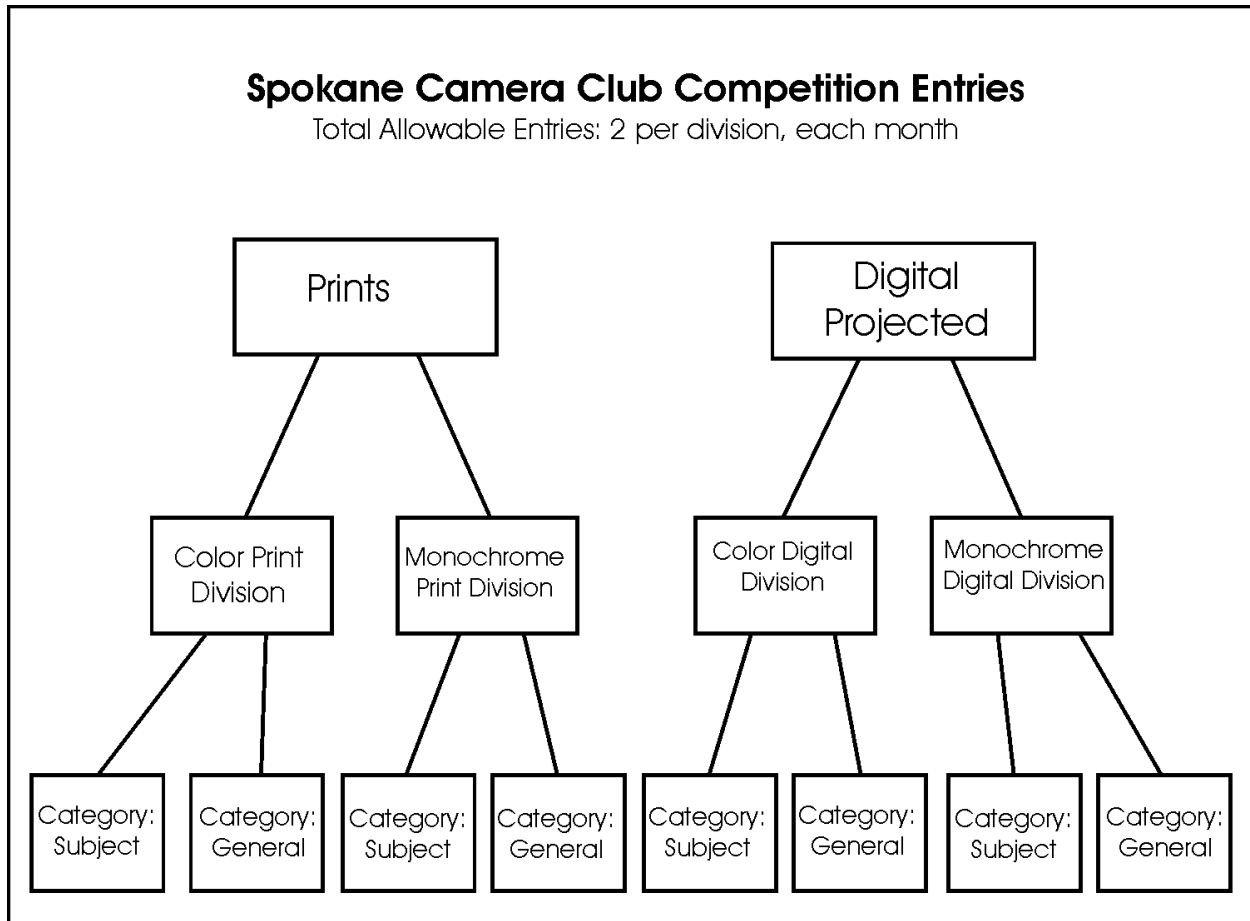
Spokane Camera Club Competition Entries
Total Allowable Entries: 2 per division, each month

Prints

Color Print Division

Category: Subject

Category: General

Monochrome Print Division

Category: Subject

Category: General

Digital Projected

Color Digital Division

Category: Subject

Category: General

Monochrome Digital Division

Category: Subject

Category: General